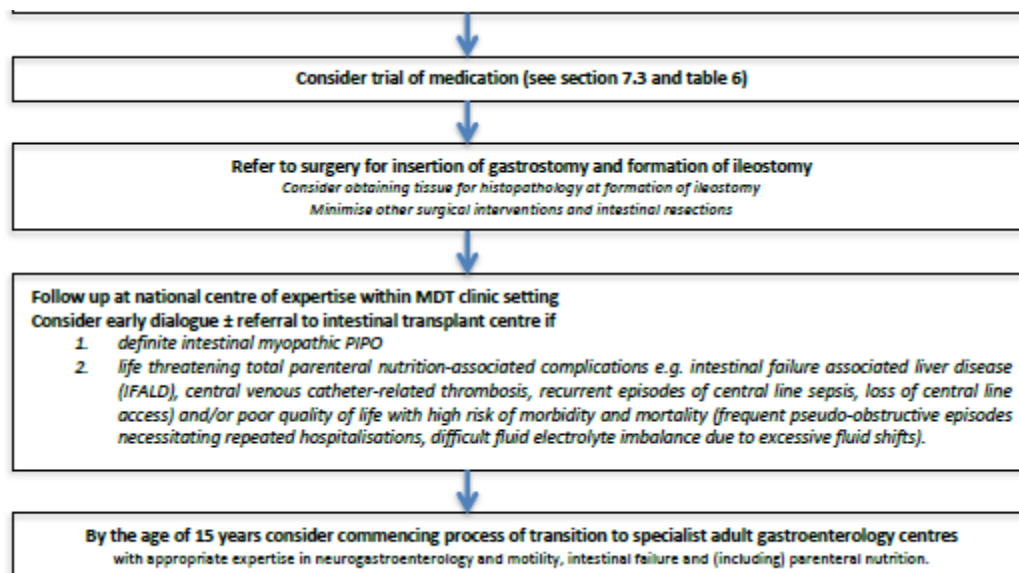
Consider trial of medication (see section 7.3 and table 6)

Refer to surgery for insertion of gastrostomy and formation of ileostomy

*Consider obtaining tissue for histopathology at formation of ileostomy*

*Minimise other surgical interventions and intestinal resections*

Follow up at national centre of expertise within MDT clinic setting

Consider early dialogue ± referral to intestinal transplant centre if

1. *definite intestinal myopathic PIPO*
2. *life threatening total parenteral nutrition-associated complications e.g. intestinal failure associated liver disease (IFALD), central venous catheter-related thrombosis, recurrent episodes of central line sepsis, loss of central line access) and/or poor quality of life with high risk of morbidity and mortality (frequent pseudo-obstructive episodes necessitating repeated hospitalisations, difficult fluid electrolyte imbalance due to excessive fluid shifts).*

By the age of 15 years consider commencing process of transition to specialist adult gastroenterology centres

with appropriate expertise in neurogastroenterology and motility, intestinal failure and (including) parenteral nutrition.